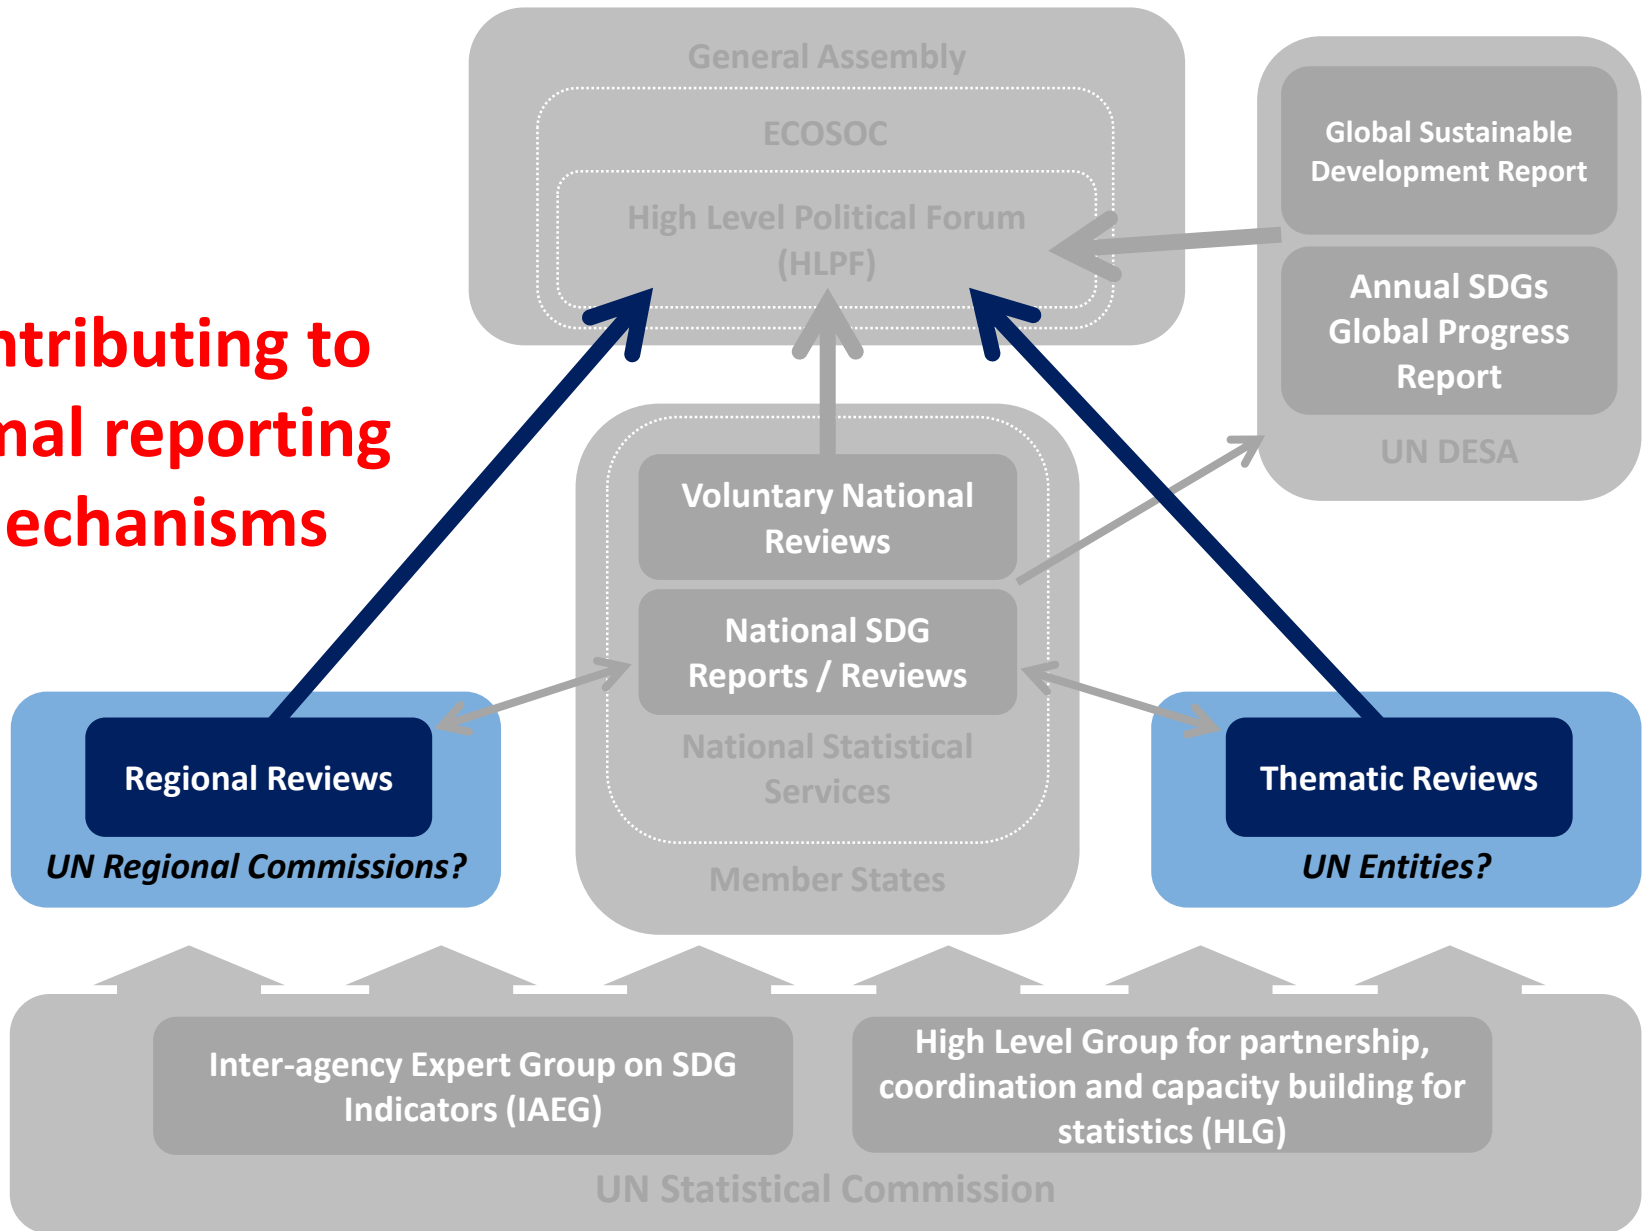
ntributing to
nal reporting
echanisms

General Assembly

ECOSOC

High Level Political Forum (HLPF)

Global Sustainable Development Report

Annual SDGs Global Progress Report

UN DESA

Voluntary National Reviews

National SDG Reports / Reviews

National Statistical Services

Member States

Regional Reviews

UN Regional Commissions?

Thematic Reviews

UN Entities?

Inter-agency Expert Group on SDG Indicators (IAEG)

High Level Group for partnership, coordination and capacity building for statistics (HLG)

UN Statistical Commission